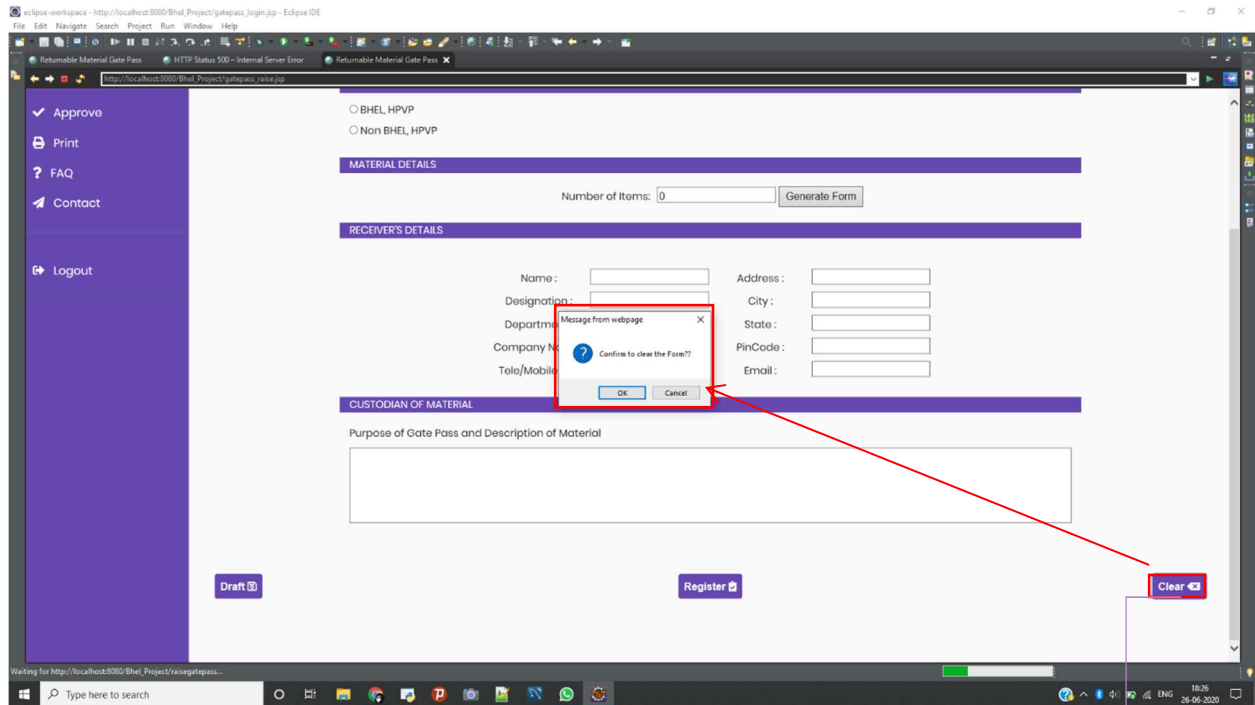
eclipse-workspace - http://localhost:8080/Bhel_Project/gatepass_login.jsp - Eclipse IDE

File Edit Navigate Search Project Run Window Help

Returnable Material Gate Pass
HTTP Status 500 – Internal Server Error
Returnable Material Gate Pass

http://localhost:8080/Bhel_Project/gatepass_raise.jsp

Approve
Print
FAQ
Contact
Logout

BHEL, HPVP
Non BHEL, HPVP

MATERIAL DETAILS

Number of Items: 0 Generate Form

RECEIVER'S DETAILS

Name :
Address :
Designation :
City :
Departme
State :
Company N
PinCode :
Tele/Mobile
Email :

Message from webpage
Confirm to clear the Form??
OK Cancel

CUSTODIAN OF MATERIAL

Purpose of Gate Pass and Description of Material

Draft
Register
Clear

Waiting for http://localhost:8080/Bhel_Project/raisegatepass...

Type here to search

ENG 18:26 26-06-2020